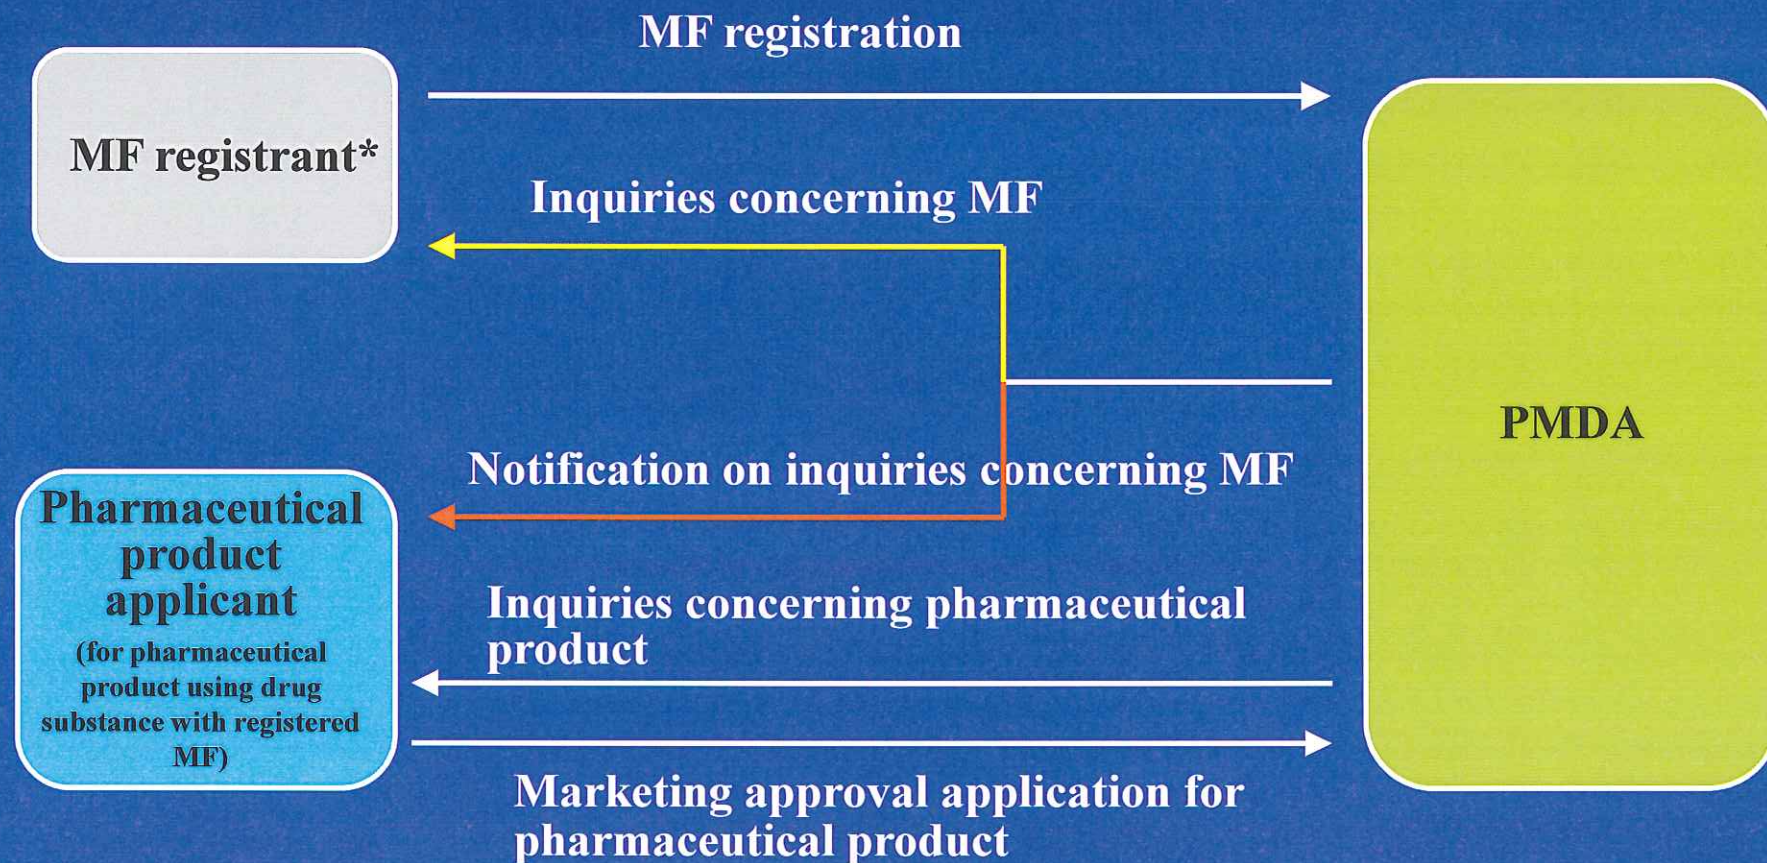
MF registration

MF registrant*

Inquiries concerning MF

PMDA

Notification on inquiries concerning MF

Pharmaceutical product applicant
(for pharmaceutical product using drug substance with registered MF)

Inquiries concerning pharmaceutical product

Marketing approval application for pharmaceutical product